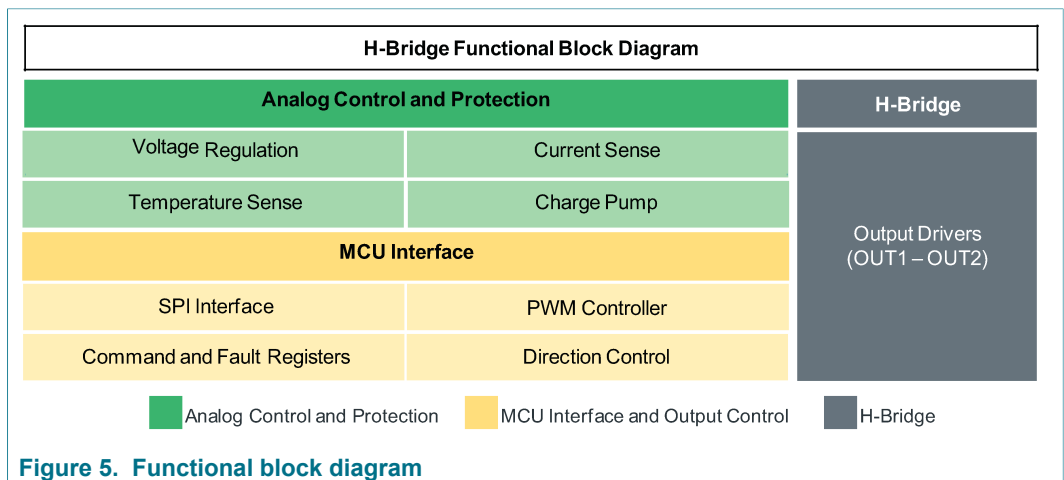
H-Bridge Functional Block Diagram

Analog Control and Protection

H-Bridge

Voltage Regulation

Current Sense

Temperature Sense

Charge Pump

MCU Interface

Output Drivers (OUT1 – OUT2)

SPI Interface

PWM Controller

Command and Fault Registers

Direction Control

Analog Control and Protection MCU Interface and Output Control H-Bridge

Figure 5. Functional block diagram